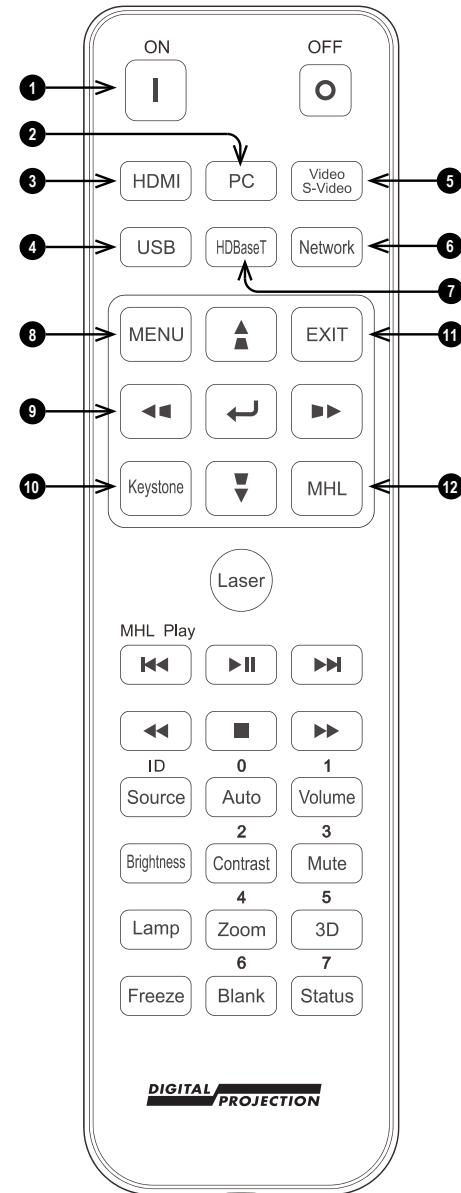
ON
OFF
1
I
O
2
3
HDMI
PC
Video
S-Video
5
4
USB
HDBaseT
Network
6
7
8
MENU
EXIT
11
9
10
Keystone
MHL
12
Laser
MHL Play
ID
0
1
Source
Auto
Volume
2
3
Brightness
Contrast
Mute
4
5
Lamp
Zoom
3D
6
7
Freeze
Blank
Status
DIGITAL PROJECTION